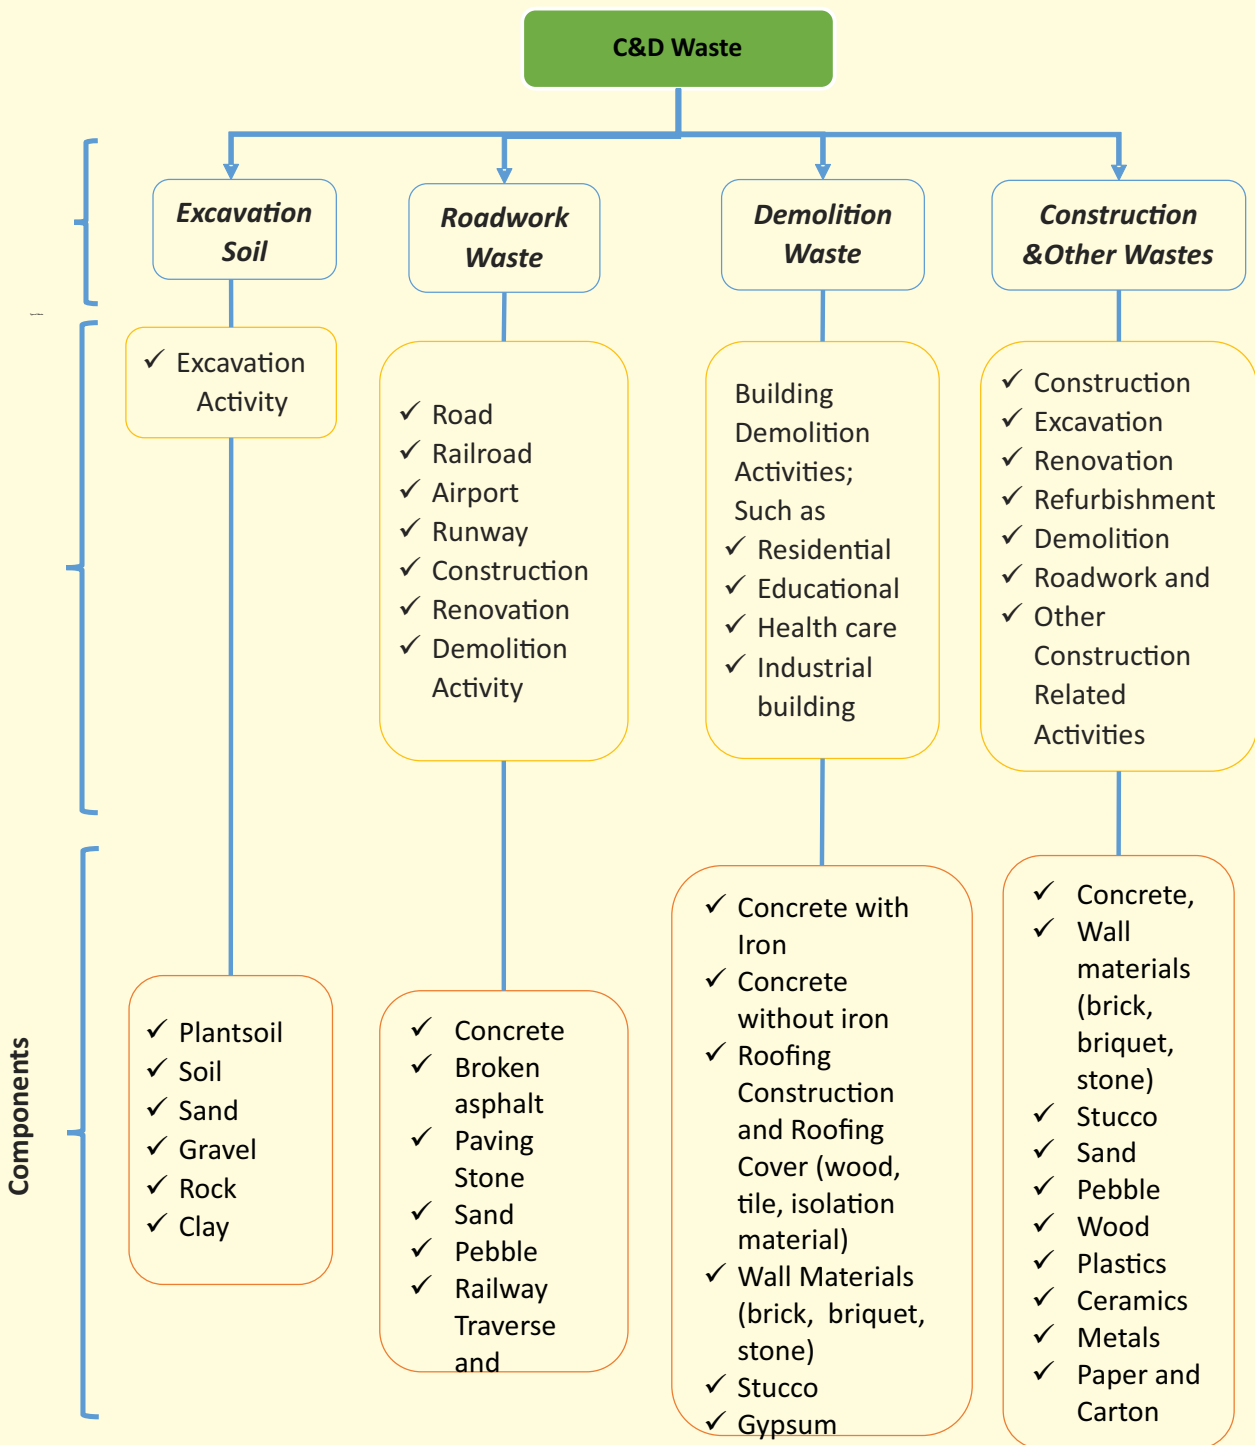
C&D Waste

Excavation Soil

Roadwork Waste

Demolition Waste

Construction &Other Wastes

✓ Excavation Activity

✓ Road
✓ Railroad
✓ Airport
✓ Runway
✓ Construction
✓ Renovation
✓ Demolition Activity

Building Demolition Activities; Such as
✓ Residential
✓ Educational
✓ Health care
✓ Industrial building

✓ Construction
✓ Excavation
✓ Renovation
✓ Refurbishment
✓ Demolition
✓ Roadwork and
✓ Other Construction Related Activities

Components

✓ Plantsoil
✓ Soil
✓ Sand
✓ Gravel
✓ Rock
✓ Clay

✓ Concrete
✓ Broken asphalt
✓ Paving Stone
✓ Sand
✓ Pebble
✓ Railway Traverse and

✓ Concrete with Iron
✓ Concrete without iron
✓ Roofing Construction and Roofing Cover (wood, tile, isolation material)
✓ Wall Materials (brick, briquet, stone)
✓ Stucco
✓ Gypsum

✓ Concrete,
✓ Wall materials (brick, briquet, stone)
✓ Stucco
✓ Sand
✓ Pebble
✓ Wood
✓ Plastics
✓ Ceramics
✓ Metals
✓ Paper and Carton